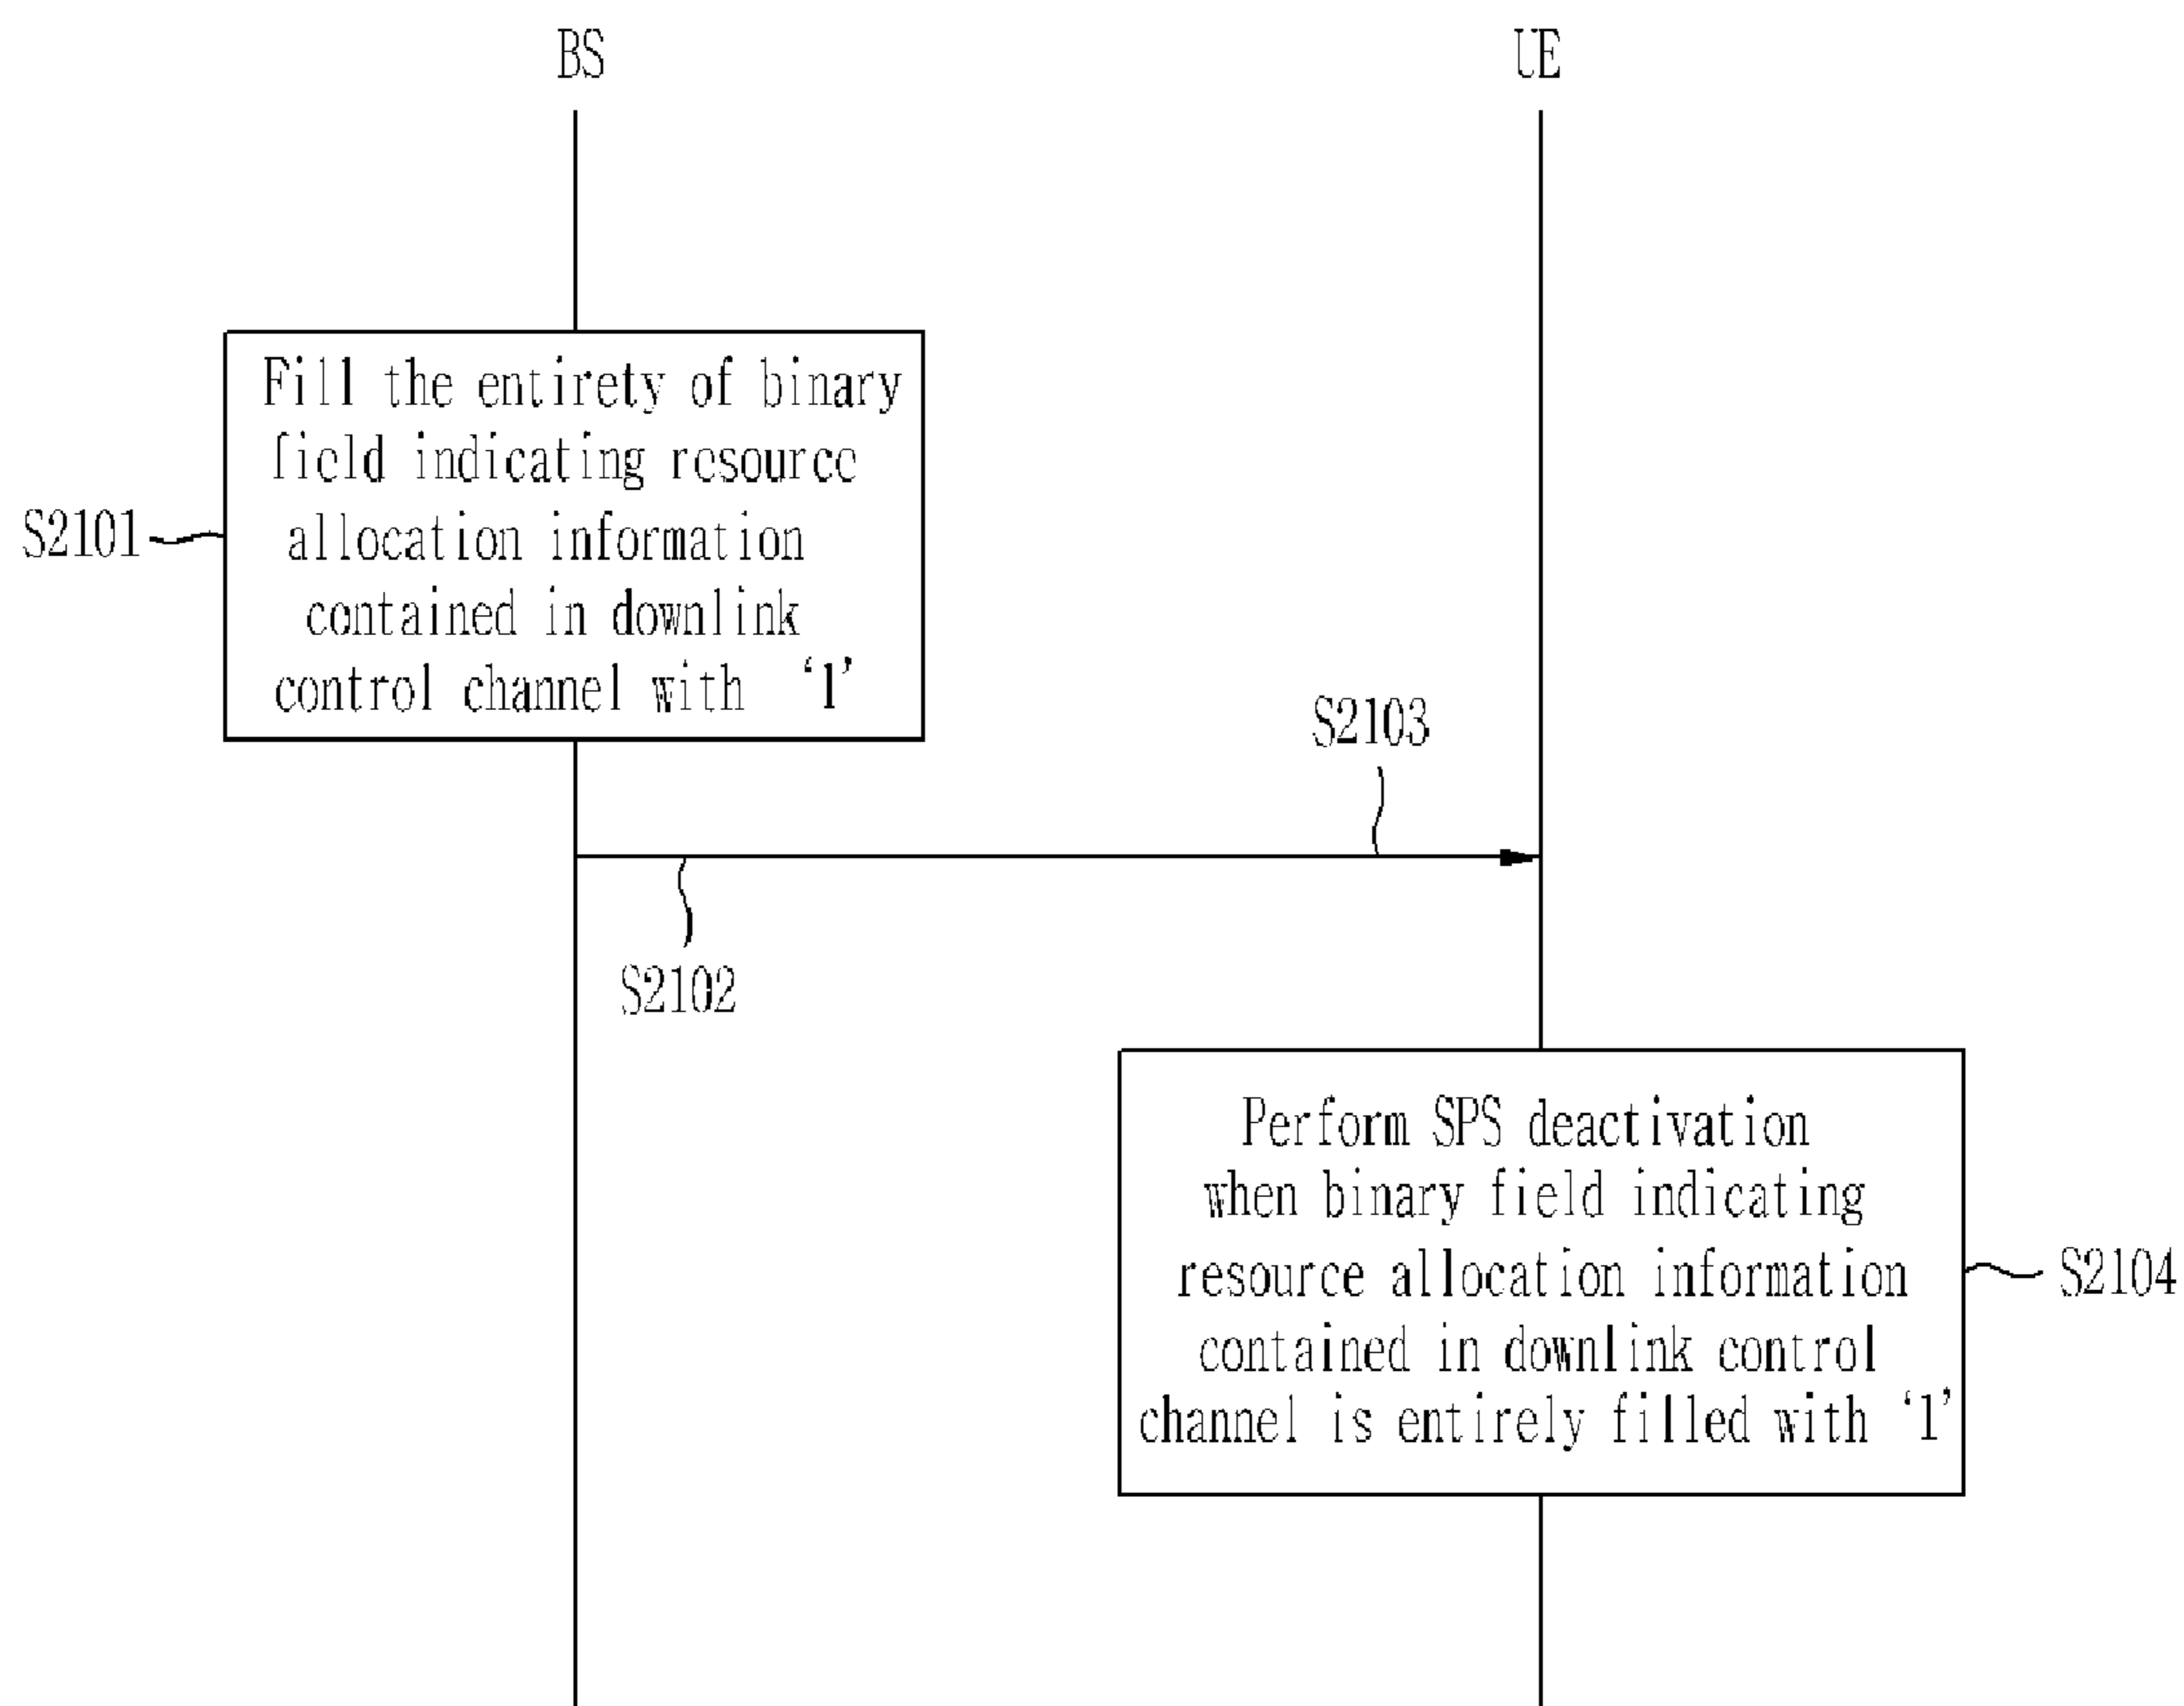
BS

UE

S2101

Fill the entirety of binary field indicating resource allocation information contained in downlink control channel with '1'

S2103

S2102

Perform SPS deactivation when binary field indicating resource allocation information contained in downlink control channel is entirely filled with '1'

S2104